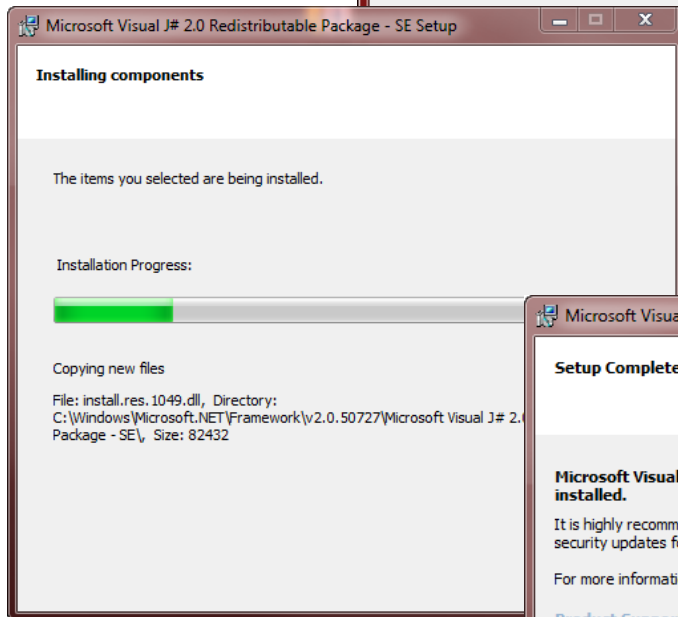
Microsoft Visual J# 2.0 Redistributable Package - SE Setup

Installing components

The items you selected are being installed.

Installation Progress:

Copying new files

File: install.res.1049.dll, Directory: C:\Windows\Microsoft.NET\Framework\v2.0.50727\Microsoft Visual J# 2.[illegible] Package - SE\, Size: 82432

Microsoft Visua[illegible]

Setup Complete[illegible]

Microsoft Visual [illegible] installed.

It is highly recomm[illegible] security updates f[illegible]

For more informati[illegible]

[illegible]